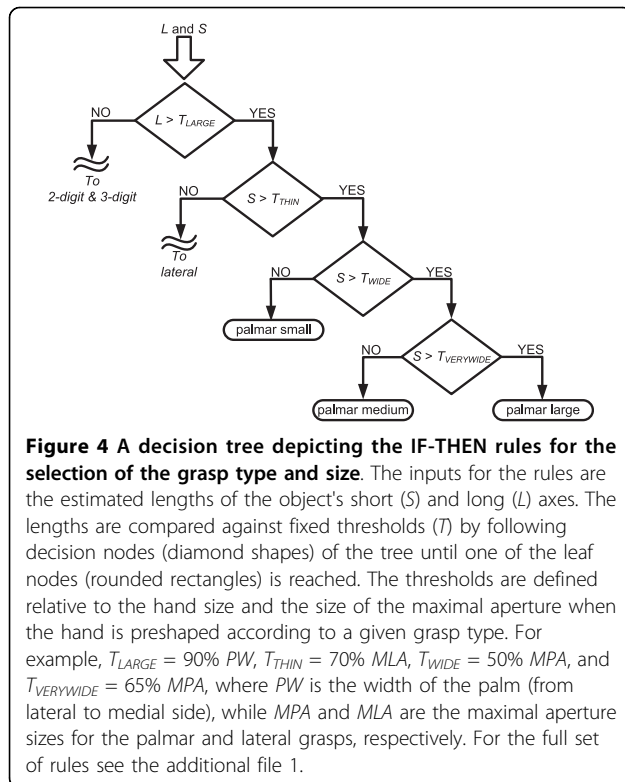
L and S

NO

$L > T_{LARGE}$

YES

To 2-digit & 3-digit

NO

$S > T_{THIN}$

YES

To lateral

NO

$S > T_{WIDE}$

YES

palmar small

NO

$S > T_{VERYWIDE}$

YES

palmar medium

palmar large

**Figure 4 A decision tree depicting the IF-THEN rules for the selection of the grasp type and size**. The inputs for the rules are the estimated lengths of the object's short (S) and long (L) axes. The lengths are compared against fixed thresholds (T) by following decision nodes (diamond shapes) of the tree until one of the leaf nodes (rounded rectangles) is reached. The thresholds are defined relative to the hand size and the size of the maximal aperture when the hand is preshaped according to a given grasp type. For example, $T_{LARGE}$ = 90% PW, $T_{THIN}$ = 70% MLA, $T_{WIDE}$ = 50% MPA, and $T_{VERYWIDE}$ = 65% MPA, where PW is the width of the palm (from lateral to medial side), while MPA and MLA are the maximal aperture sizes for the palmar and lateral grasps, respectively. For the full set of rules see the additional file 1.